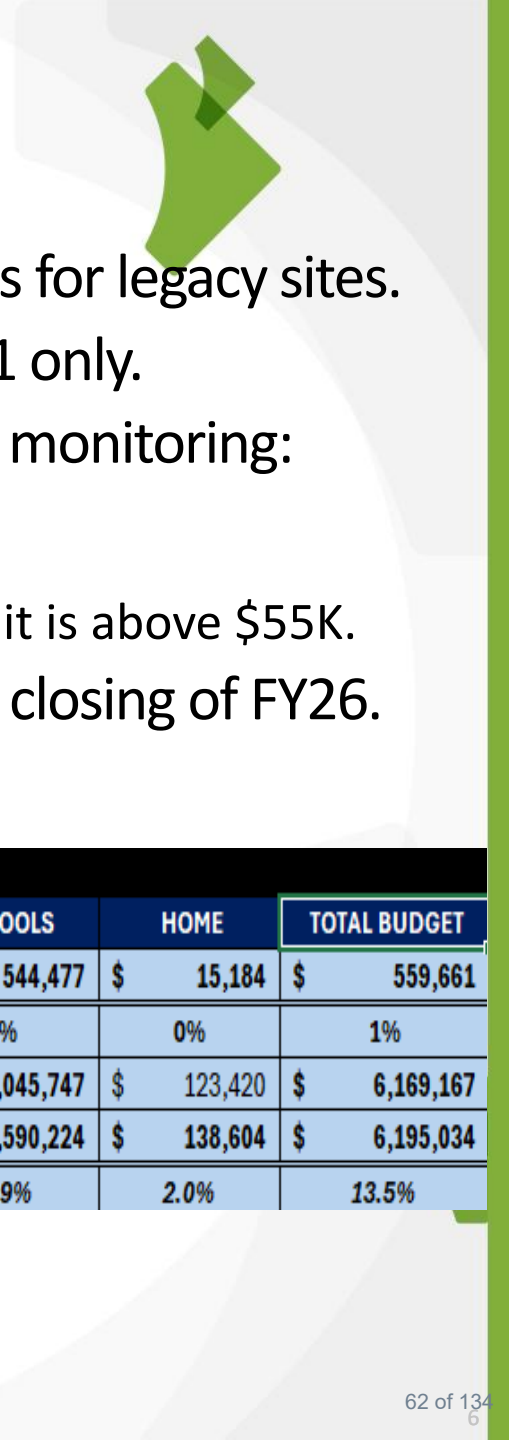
s for legacy sites.

1 only.

monitoring:

it is above \$55K.

closing of FY26.

| OOLS | HOME | TOTAL BUDGET |
|---|---|---|
| 544,477 | \$ 15,184 | \$ 559,661 |
| % | 0% | 1% |
| ,045,747 | \$ 123,420 | \$ 6,169,167 |
| ,590,224 | \$ 138,604 | \$ 6,195,034 |
| 9% | 2.0% | 13.5% |

62 of 134
6